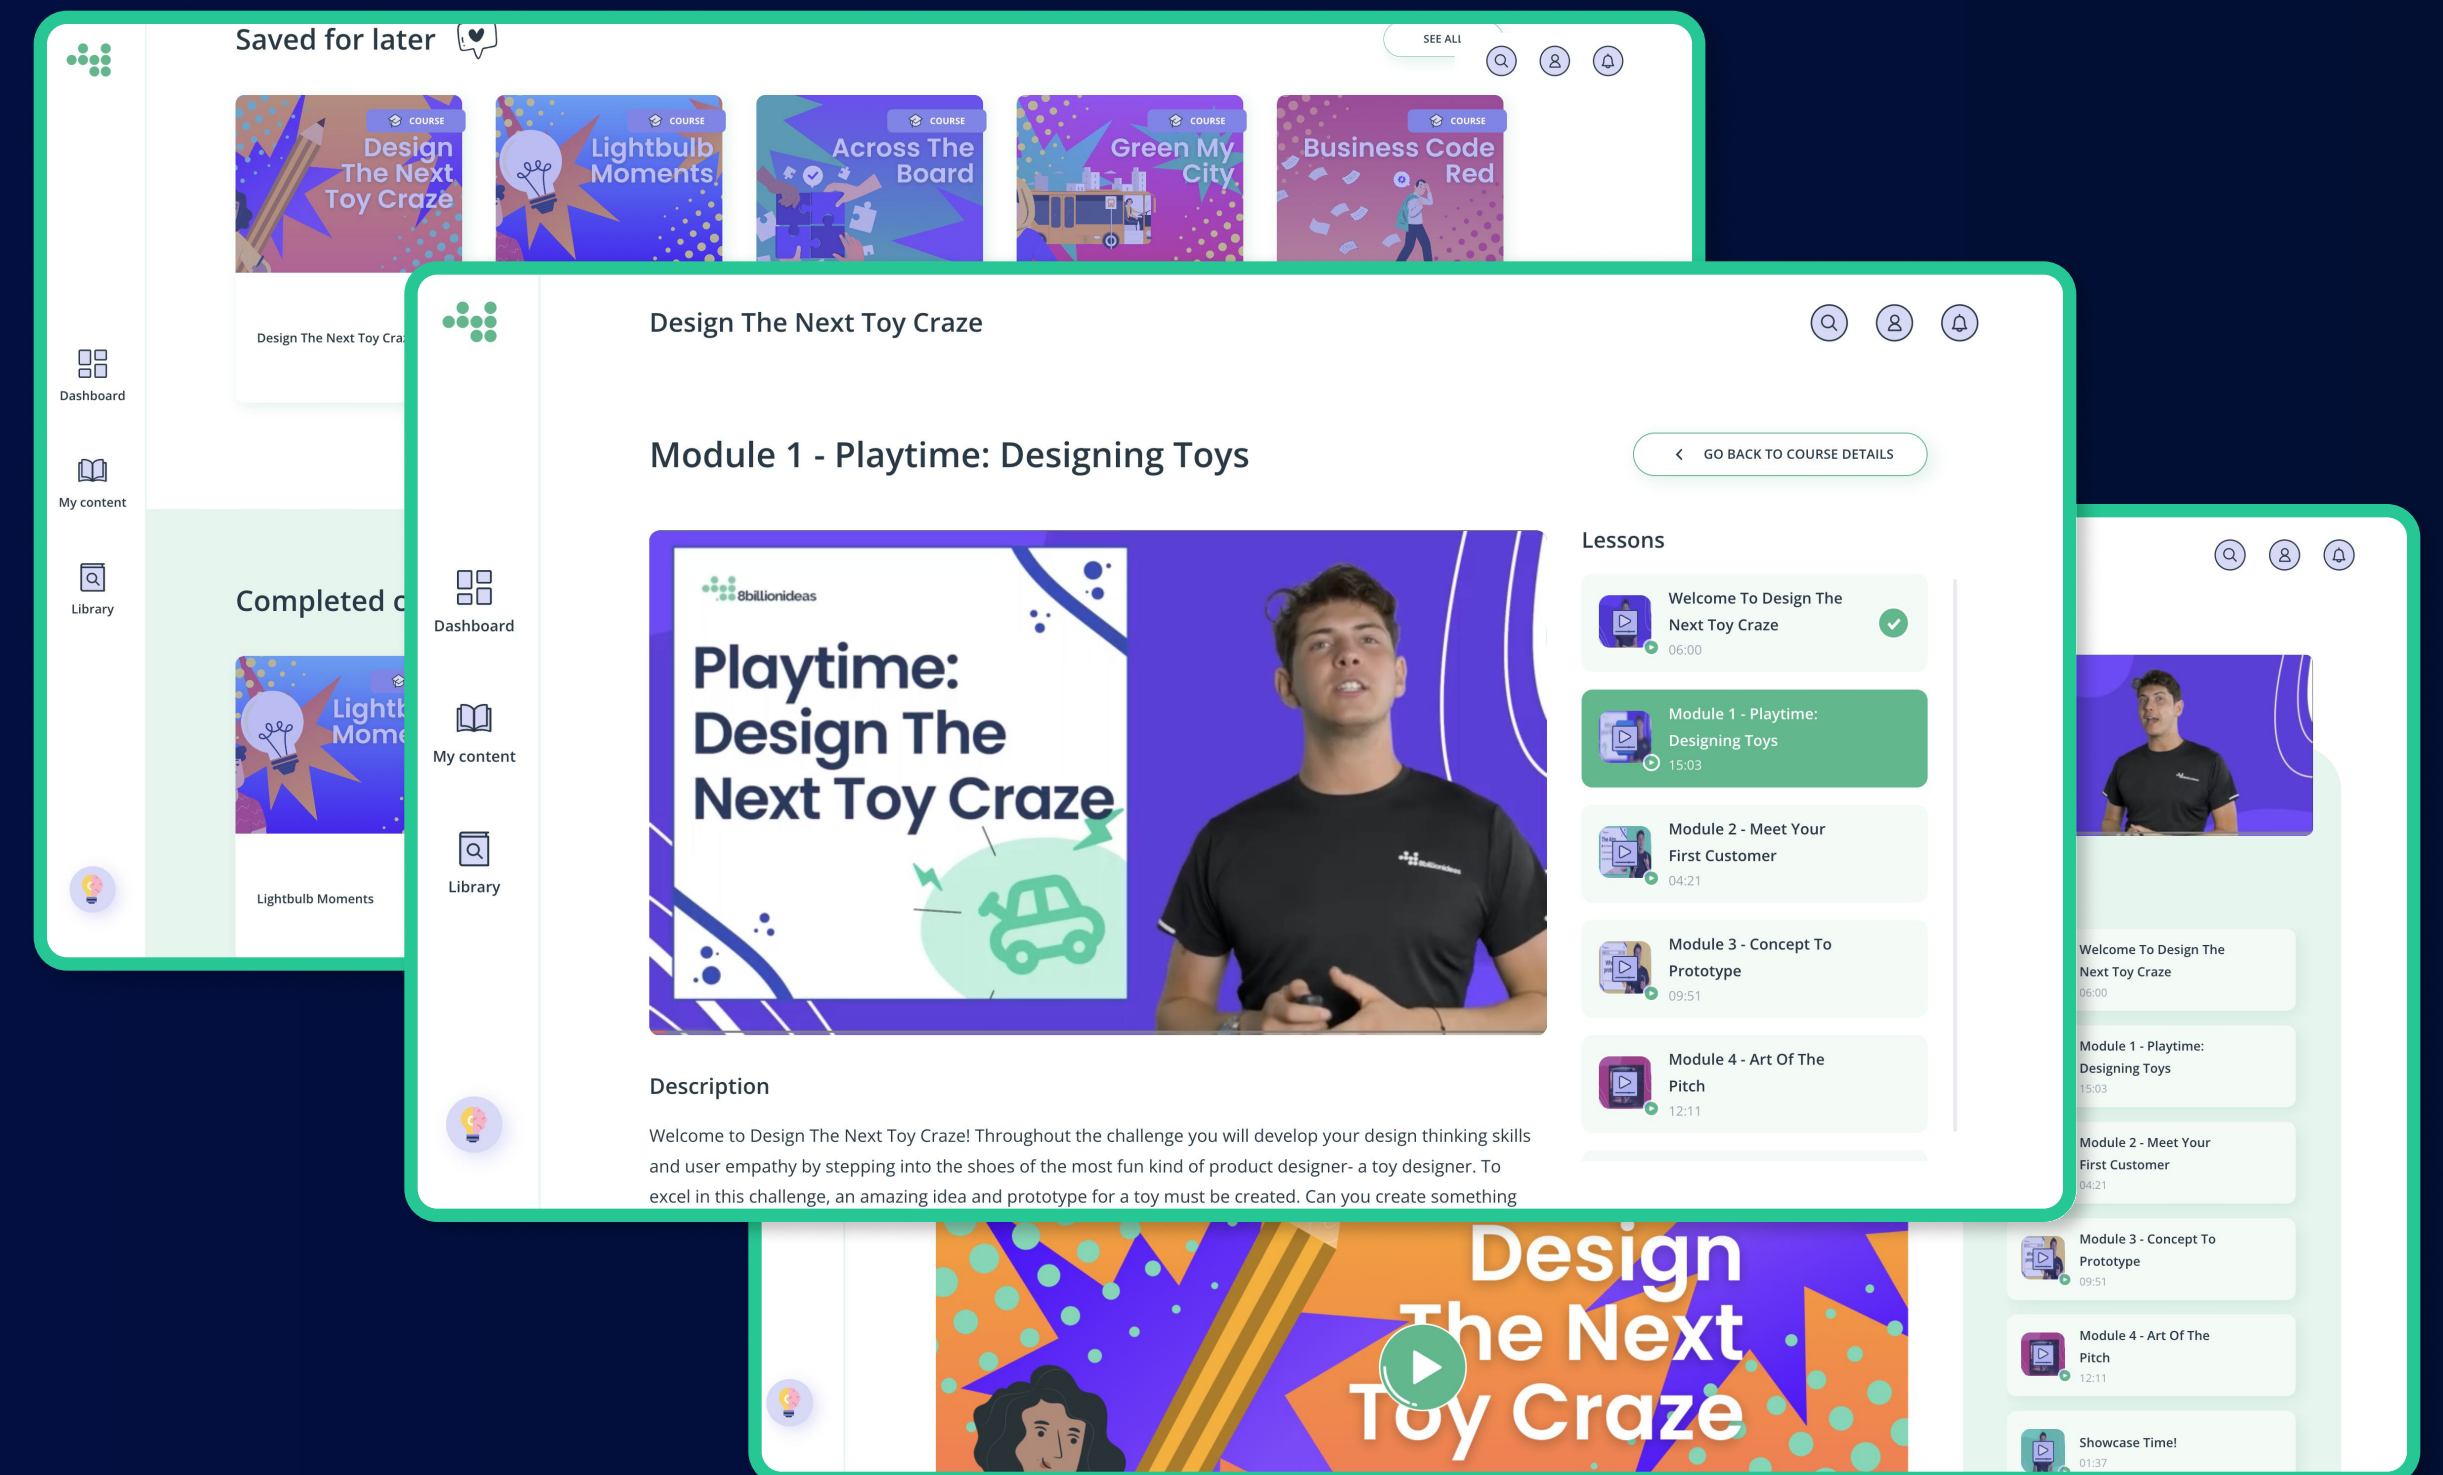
Saved for later

SEE ALL

COURSE
Design The Next Toy Craze

COURSE
Lightbulb Moments

COURSE
Across The Board

COURSE
Green My City

COURSE
Business Code Red

Design The Next Toy Cra

Dashboard

My content

Library

Completed c

Light Mom

Lightbulb Moments

Design The Next Toy Craze

Module 1 - Playtime: Designing Toys

GO BACK TO COURSE DETAILS

8billionideas

Playtime: Design The Next Toy Craze

Lessons

Welcome To Design The Next Toy Craze
06:00

Module 1 - Playtime: Designing Toys
15:03

Module 2 - Meet Your First Customer
04:21

Module 3 - Concept To Prototype
09:51

Module 4 - Art Of The Pitch
12:11

Dashboard

My content

Library

Description

Welcome to Design The Next Toy Craze! Throughout the challenge you will develop your design thinking skills and user empathy by stepping into the shoes of the most fun kind of product designer- a toy designer. To excel in this challenge, an amazing idea and prototype for a toy must be created. Can you create something

Design The Next Toy Craze

Welcome To Design The Next Toy Craze
06:00

Module 1 - Playtime: Designing Toys
15:03

Module 2 - Meet Your First Customer
04:21

Module 3 - Concept To Prototype
09:51

Module 4 - Art Of The Pitch
12:11

Showcase Time!
01:37